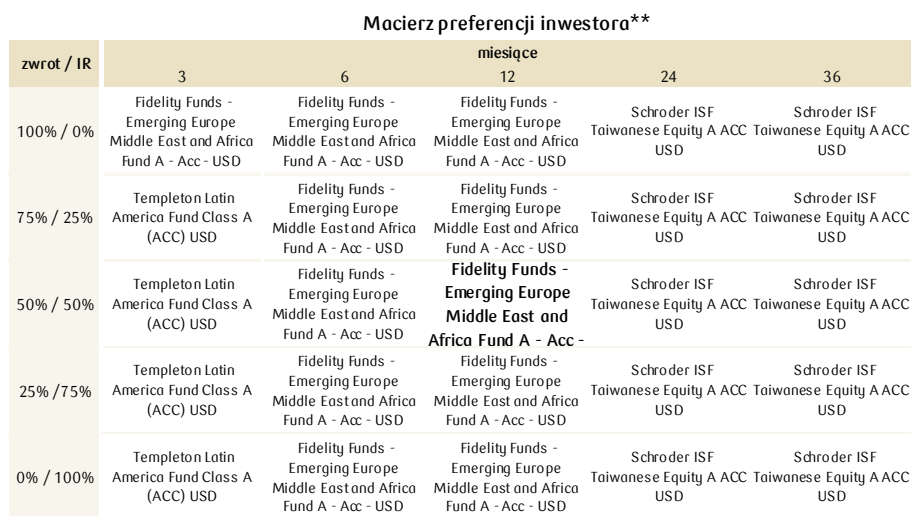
Macierz preferencji inwestora**

| zwrot / IR | miesiące 3 | 6 | 12 | 24 | 36 |
|---|---|---|---|---|---|
| 100% / 0% | Fidelity Funds - Emerging Europe Middle East and Africa Fund A - Acc - USD | Fidelity Funds - Emerging Europe Middle East and Africa Fund A - Acc - USD | Fidelity Funds - Emerging Europe Middle East and Africa Fund A - Acc - USD | Schroder ISF Taiwanese Equity A ACC USD | Schroder ISF Taiwanese Equity A ACC USD |
| 75% / 25% | Templeton Latin America Fund Class A (ACC) USD | Fidelity Funds - Emerging Europe Middle East and Africa Fund A - Acc - USD | Fidelity Funds - Emerging Europe Middle East and Africa Fund A - Acc - USD | Schroder ISF Taiwanese Equity A ACC USD | Schroder ISF Taiwanese Equity A ACC USD |
| 50% / 50% | Templeton Latin America Fund Class A (ACC) USD | Fidelity Funds - Emerging Europe Middle East and Africa Fund A - Acc - USD | Fidelity Funds - Emerging Europe Middle East and Africa Fund A - Acc - | Schroder ISF Taiwanese Equity A ACC USD | Schroder ISF Taiwanese Equity A ACC USD |
| 25% /75% | Templeton Latin America Fund Class A (ACC) USD | Fidelity Funds - Emerging Europe Middle East and Africa Fund A - Acc - USD | Fidelity Funds - Emerging Europe Middle East and Africa Fund A - Acc - USD | Schroder ISF Taiwanese Equity A ACC USD | Schroder ISF Taiwanese Equity A ACC USD |
| 0% / 100% | Templeton Latin America Fund Class A (ACC) USD | Fidelity Funds - Emerging Europe Middle East and Africa Fund A - Acc - USD | Fidelity Funds - Emerging Europe Middle East and Africa Fund A - Acc - USD | Schroder ISF Taiwanese Equity A ACC USD | Schroder ISF Taiwanese Equity A ACC USD |